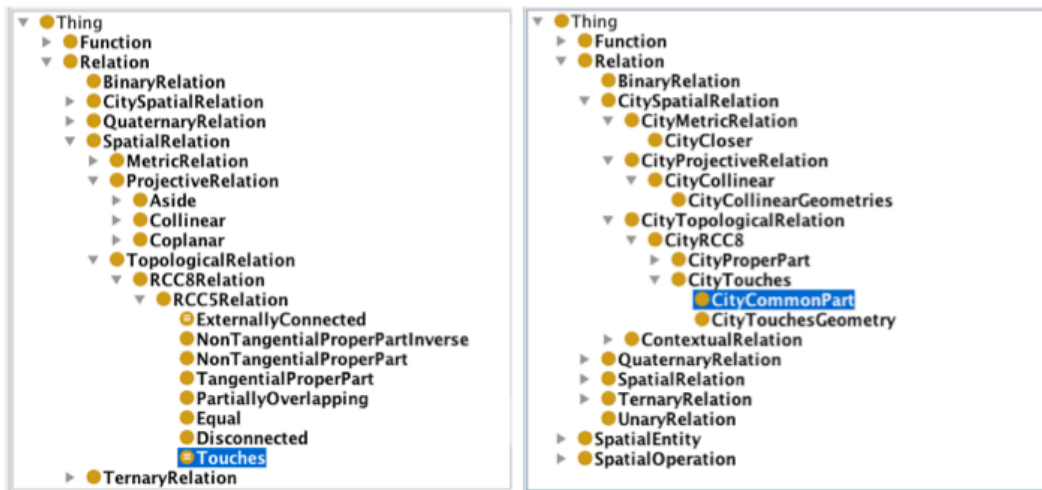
Thing
Function
Relation
BinaryRelation
CitySpatialRelation
QuaternaryRelation
SpatialRelation
MetricRelation
ProjectiveRelation
Aside
Collinear
Coplanar
TopologicalRelation
RCC8Relation
RCC5Relation
ExternallyConnected
NonTangentialProperPartInverse
NonTangentialProperPart
TangentialProperPart
PartiallyOverlapping
Equal
Disconnected
Touches
TernaryRelation

Thing
Function
Relation
BinaryRelation
CitySpatialRelation
CityMetricRelation
CityCloser
CityProjectiveRelation
CityCollinear
CityCollinearGeometries
CityTopologicalRelation
CityRCC8
CityProperPart
CityTouches
CityCommonPart
CityTouchesGeometry
ContextualRelation
QuaternaryRelation
SpatialRelation
TernaryRelation
UnaryRelation
SpatialEntity
SpatialOperation